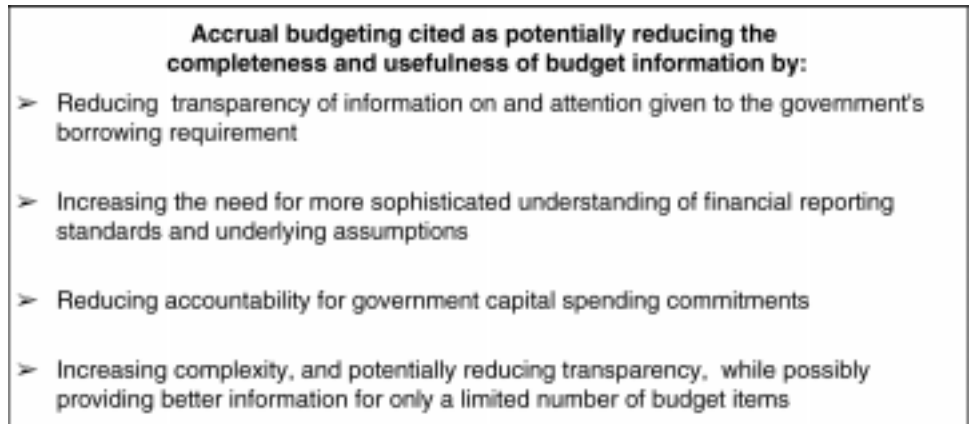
**Accrual budgeting cited as potentially reducing the completeness and usefulness of budget information by:**

➢ Reducing transparency of information on and attention given to the government's borrowing requirement

➢ Increasing the need for more sophisticated understanding of financial reporting standards and underlying assumptions

➢ Reducing accountability for government capital spending commitments

➢ Increasing complexity, and potentially reducing transparency, while possibly providing better information for only a limited number of budget items